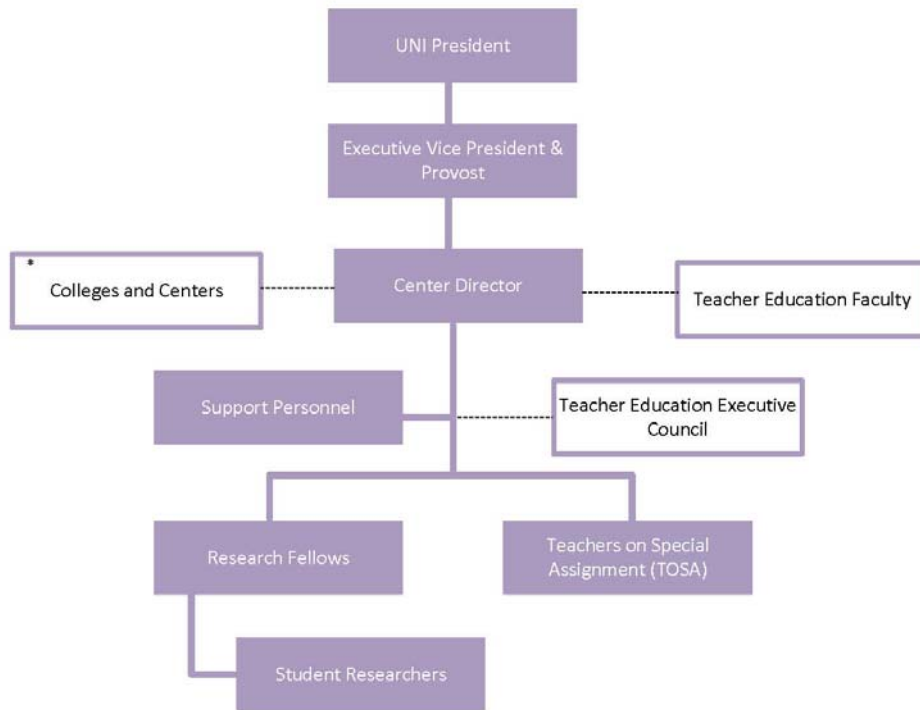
UNI President

Executive Vice President & Provost

*

Colleges and Centers

Center Director

Teacher Education Faculty

Support Personnel

Teacher Education Executive Council

Research Fellows

Teachers on Special Assignment (TOSA)

Student Researchers